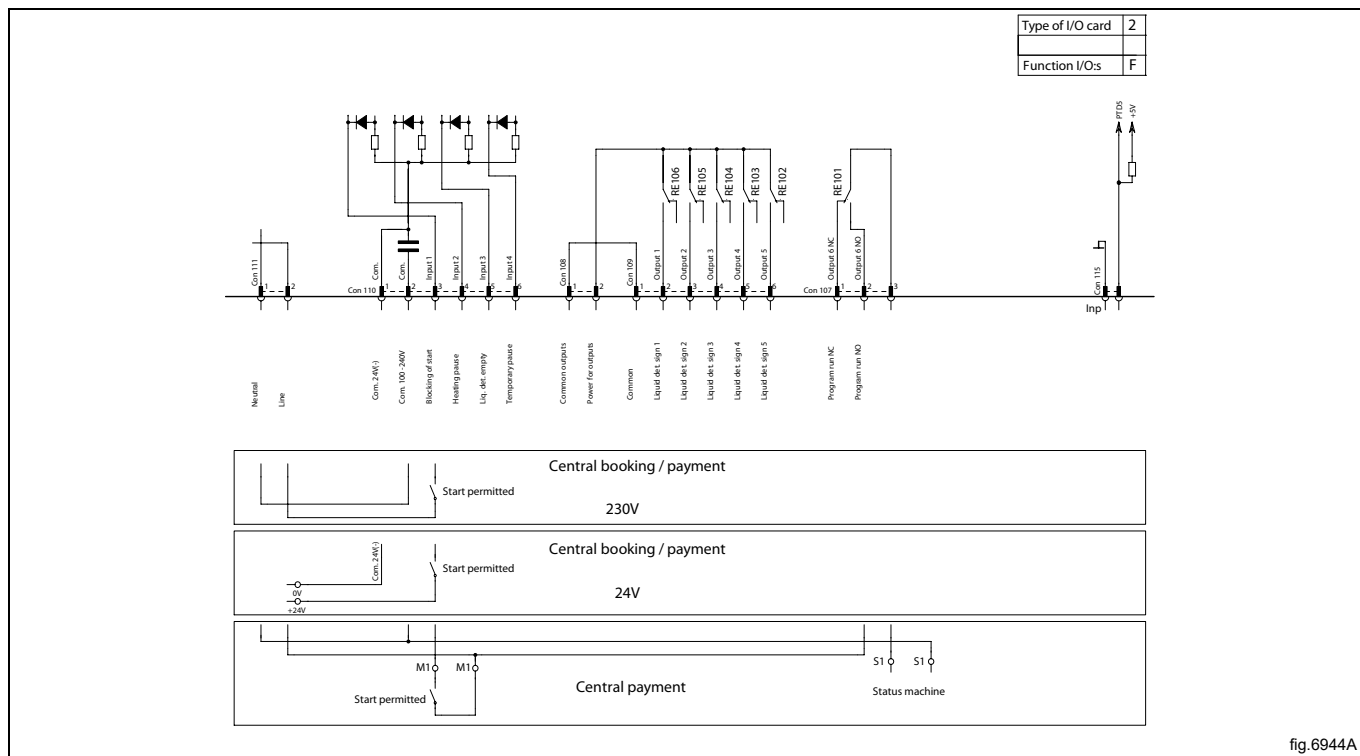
| Type of I/O card | 2 |
|---|---|
| | |
| Function I/O:s | F |

PTDS +5V

RE106 RE105 RE104 RE103 RE102 RE101

Con 111 1 2

Con 110 Com. 1 Com. 2 Input 1 3 Input 2 4 Input 3 5 Input 4 6

Con 108 1 2

Con 109 1 Output 1 2 Output 2 3 Output 3 4 Output 4 5 Output 5 6

Con 107 Output 6 NC 1 Output 6 NO 2 3

Con 115 Inp

Neutral
Line
Com. 24V(-)
Com. 100 - 240V
Blocking of start
Heating pause
Liq. det. empty
Temporary pause
Common outputs
Power for outputs
Common
Liquid det. sign 1
Liquid det. sign 2
Liquid det. sign 3
Liquid det. sign 4
Liquid det. sign 5
Program run NC
Program run NO

Central booking / payment
Start permitted
230V

Central booking / payment
Com. 24V(-)
Start permitted
0V
+24V
24V

M1 M1
S1 S1
Start permitted
Central payment
Status machine

fig.6944A